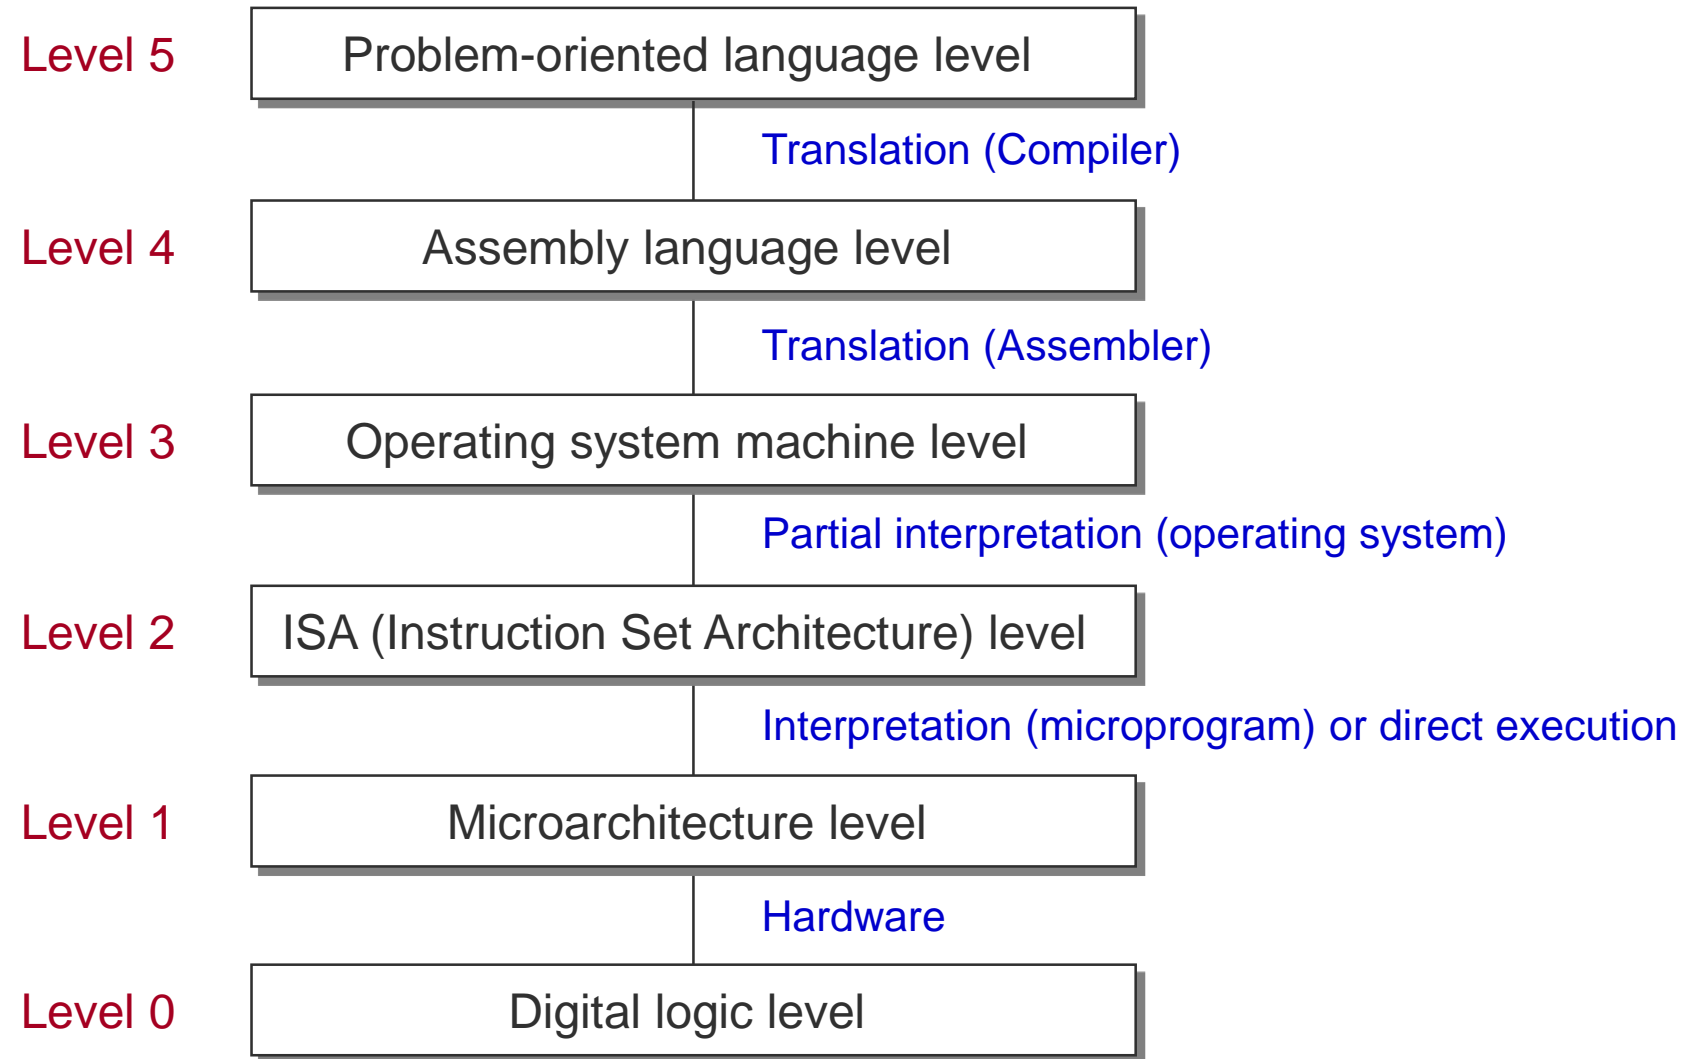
Level 5
Problem-oriented language level

Translation (Compiler)

Level 4
Assembly language level

Translation (Assembler)

Level 3
Operating system machine level

Partial interpretation (operating system)

Level 2
ISA (Instruction Set Architecture) level

Interpretation (microprogram) or direct execution

Level 1
Microarchitecture level

Hardware

Level 0
Digital logic level